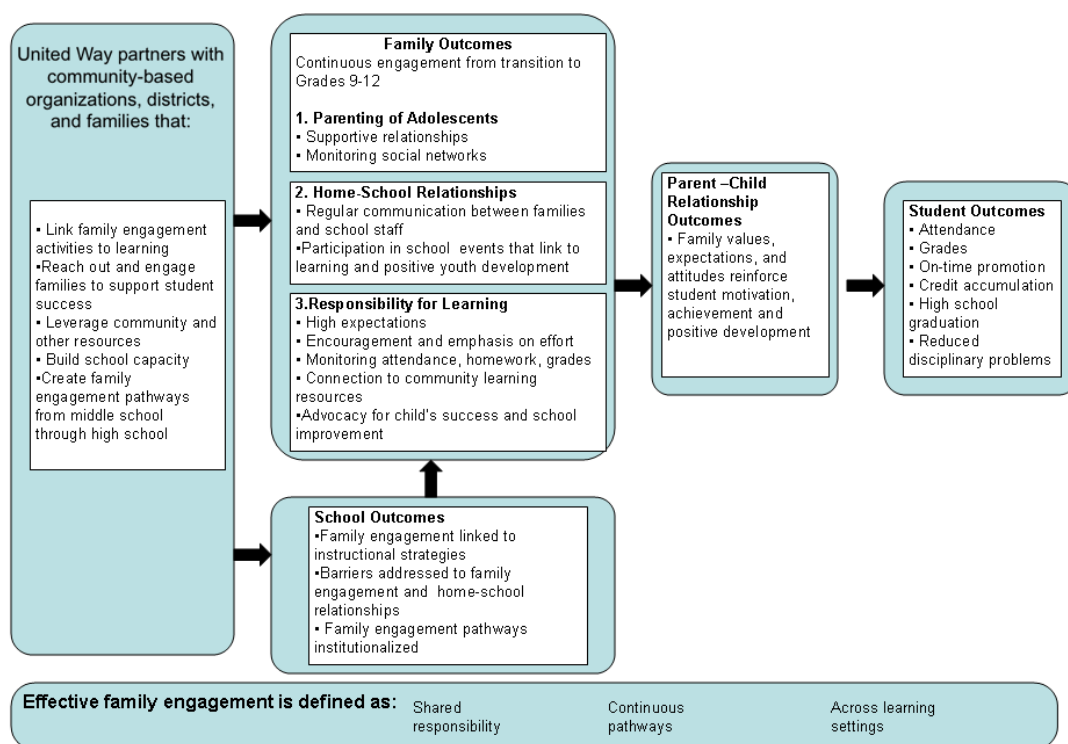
United Way partners with community-based organizations, districts, and families that:

▪ Link family engagement activities to learning
▪Reach out and engage families to support student success
▪ Leverage community and other resources
▪ Build school capacity
▪Create family engagement pathways from middle school through high school

Family Outcomes
Continuous engagement from transition to Grades 9-12

1. Parenting of Adolescents
▪ Supportive relationships
▪ Monitoring social networks

2. Home-School Relationships
▪ Regular communication between families and school staff
▪Participation in school events that link to learning and positive youth development

3.Responsibility for Learning
▪ High expectations
▪ Encouragement and emphasis on effort
▪ Monitoring attendance, homework, grades
▪ Connection to community learning resources
▪Advocacy for child's success and school improvement

School Outcomes
▪Family engagement linked to instructional strategies
▪Barriers addressed to family engagement and home-school relationships
▪ Family engagement pathways institutionalized

Parent –Child Relationship Outcomes
▪ Family values, expectations, and attitudes reinforce student motivation, achievement and positive development

Student Outcomes
▪ Attendance
▪ Grades
▪ On-time promotion
▪ Credit accumulation
▪ High school graduation
▪ Reduced disciplinary problems

Effective family engagement is defined as: Shared responsibility Continuous pathways Across learning settings